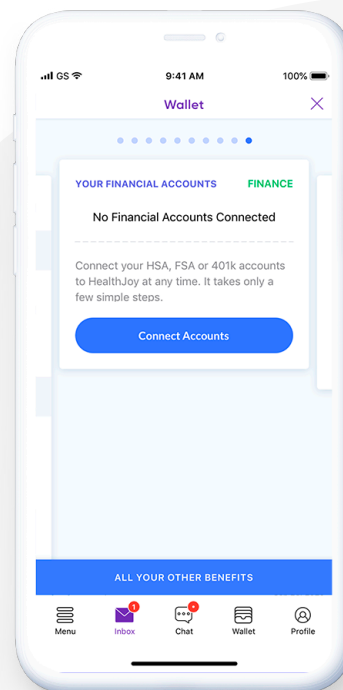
GS 9:41 AM 100%

Wallet

YOUR FINANCIAL ACCOUNTS FINANCE

No Financial Accounts Connected

Connect your HSA, FSA or 401k accounts to HealthJoy at any time. It takes only a few simple steps.

Connect Accounts

ALL YOUR OTHER BENEFITS

Menu
1
Inbox
Chat
Wallet
Profile